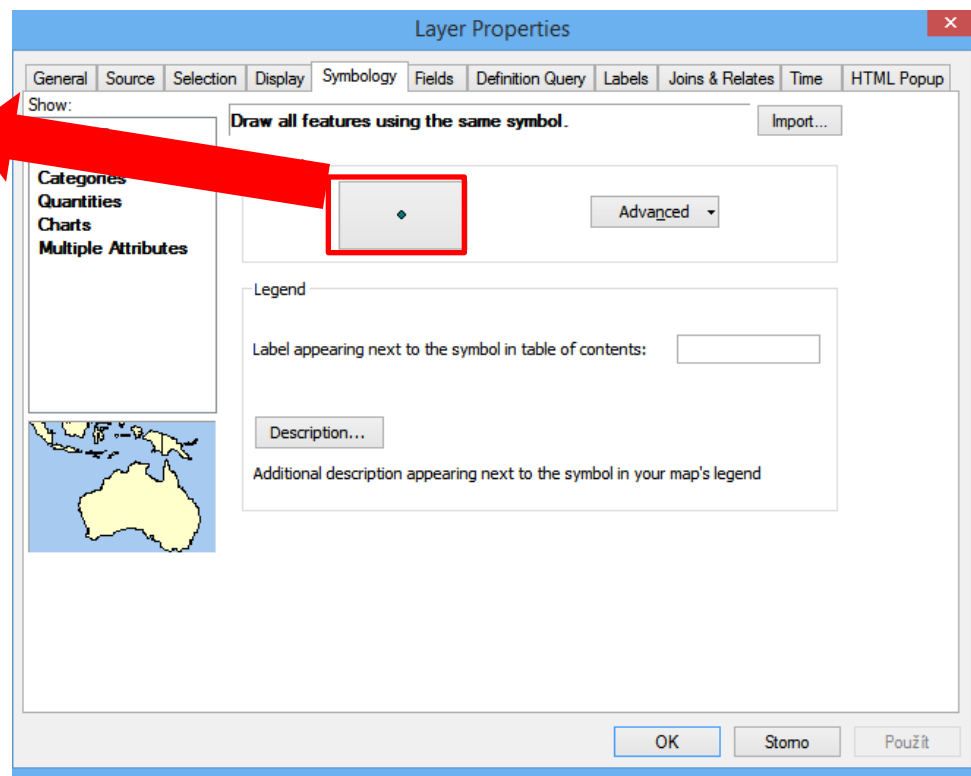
Layer Properties

General | Source | Selection | Display | Symbology | Fields | Definition Query | Labels | Joins & Relates | Time | HTML Popup

Show:

Categories
Quantities
Charts
Multiple Attributes

Draw all features using the same symbol.

Import...

Advanced

Legend

Label appearing next to the symbol in table of contents:

Description...

Additional description appearing next to the symbol in your map's legend

OK
Storno
Použít